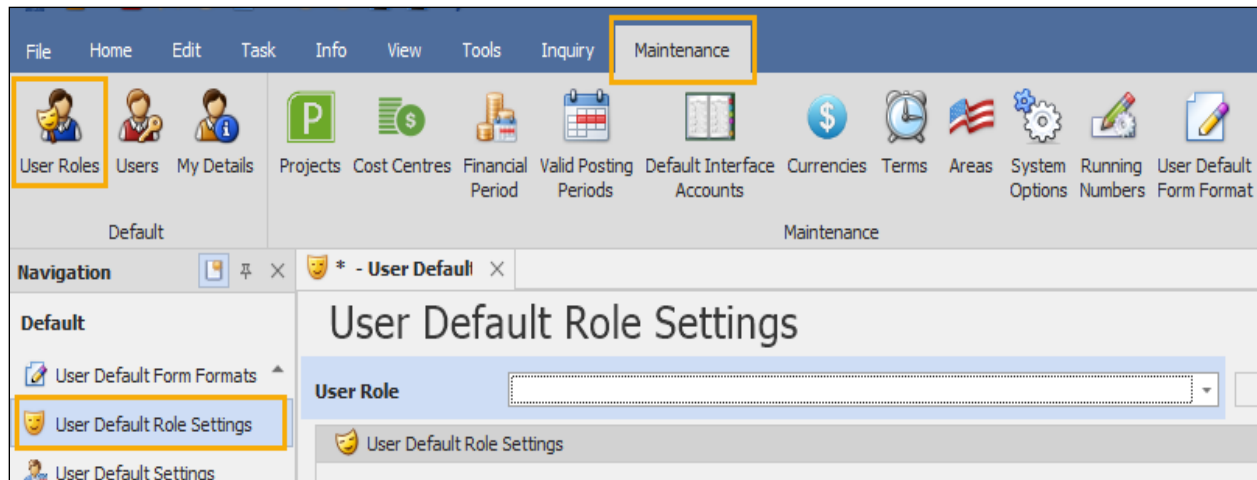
File Home Edit Task Info View Tools Inquiry Maintenance

User Roles Users My Details

Default

Projects Cost Centres Financial Period Valid Posting Periods Default Interface Accounts Currencies Terms Areas System Options Running Numbers User Default Form Format

Maintenance

Navigation

* - User Default

Default

User Default Form Formats

User Default Role Settings

User Default Settings

User Default Role Settings

User Role

User Default Role Settings